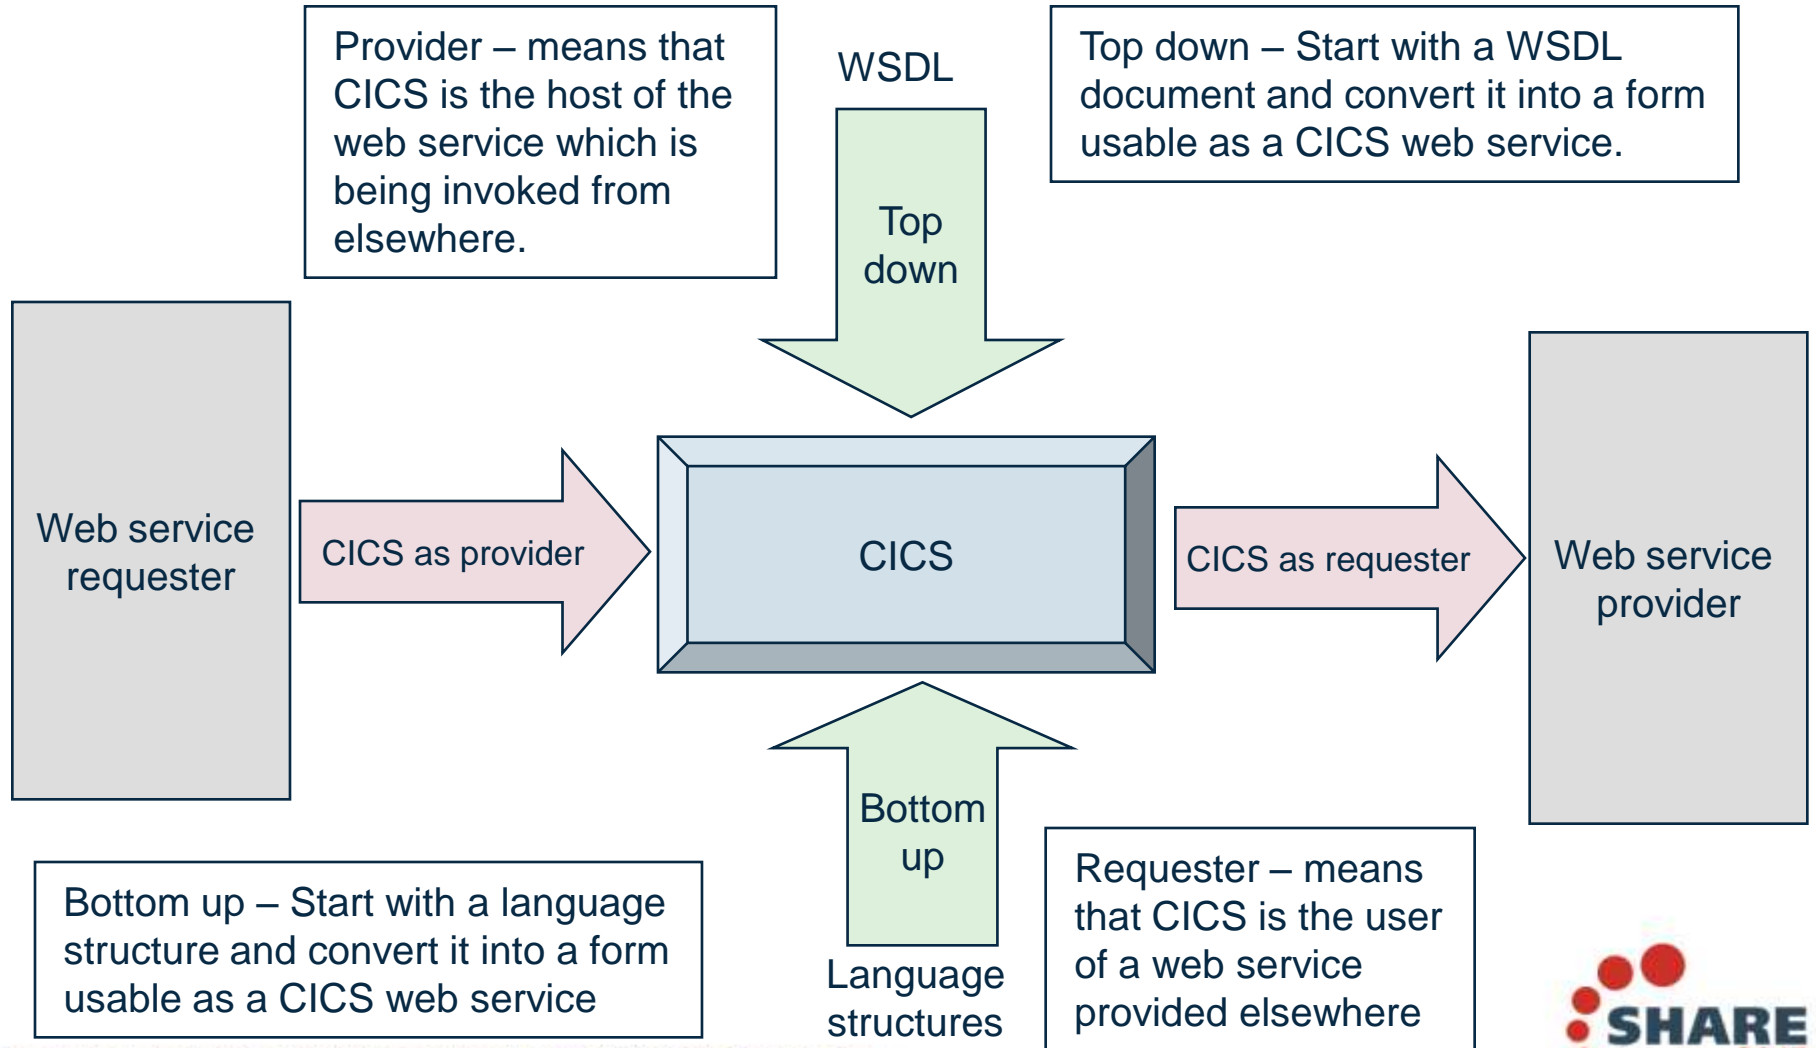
Provider – means that CICS is the host of the web service which is being invoked from elsewhere.

WSDL

Top down

Top down – Start with a WSDL document and convert it into a form usable as a CICS web service.

Web service requester

CICS as provider

CICS

CICS as requester

Web service provider

Bottom up

Language structures

Bottom up – Start with a language structure and convert it into a form usable as a CICS web service

Requester – means that CICS is the user of a web service provided elsewhere

SHARE